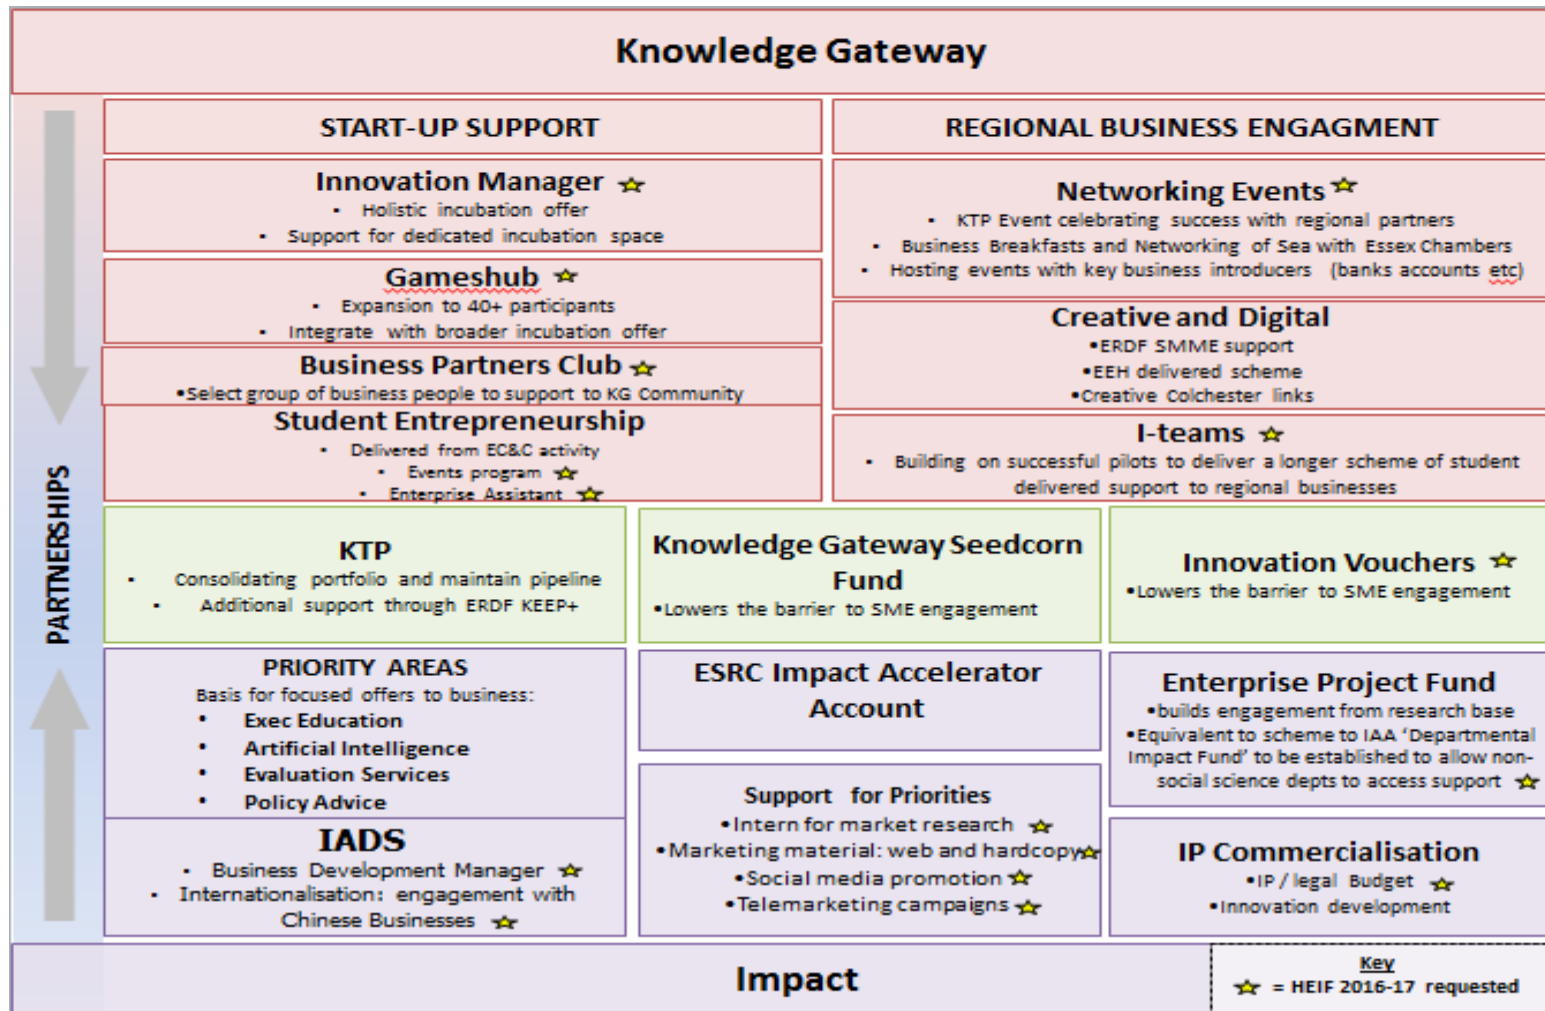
Knowledge Gateway

PARTNERSHIPS

START-UP SUPPORT

Innovation Manager ☆
• Holistic incubation offer
• Support for dedicated incubation space

Gameshub ☆
• Expansion to 40+ participants
• Integrate with broader incubation offer

Business Partners Club ☆
•Select group of business people to support to KG Community

Student Entrepreneurship
• Delivered from EC&C activity
• Events program ☆
• Enterprise Assistant ☆

REGIONAL BUSINESS ENGAGMENT

Networking Events ☆
• KTP Event celebrating success with regional partners
• Business Breakfasts and Networking of Sea with Essex Chambers
• Hosting events with key business introducers (banks accounts etc)

Creative and Digital
•ERDF SMME support
•EEH delivered scheme
•Creative Colchester links

I-teams ☆
• Building on successful pilots to deliver a longer scheme of student delivered support to regional businesses

KTP
• Consolidating portfolio and maintain pipeline
• Additional support through ERDF KEEP+

Knowledge Gateway Seedcorn Fund
•Lowers the barrier to SME engagement

Innovation Vouchers ☆
•Lowers the barrier to SME engagement

PRIORITY AREAS
Basis for focused offers to business:
• Exec Education
• Artificial Intelligence
• Evaluation Services
• Policy Advice

IADS
• Business Development Manager ☆
• Internationalisation: engagement with Chinese Businesses ☆

ESRC Impact Accelerator Account

Support for Priorities
•Intern for market research ☆
•Marketing material: web and hardcopy ☆
•Social media promotion ☆
•Telemarketing campaigns ☆

Enterprise Project Fund
•builds engagement from research base
•Equivalent to scheme to IAA 'Departmental Impact Fund' to be established to allow non-social science depts to access support ☆

IP Commercialisation
•IP / legal Budget ☆
•Innovation development

Impact

Key
☆ = HEIF 2016-17 requested